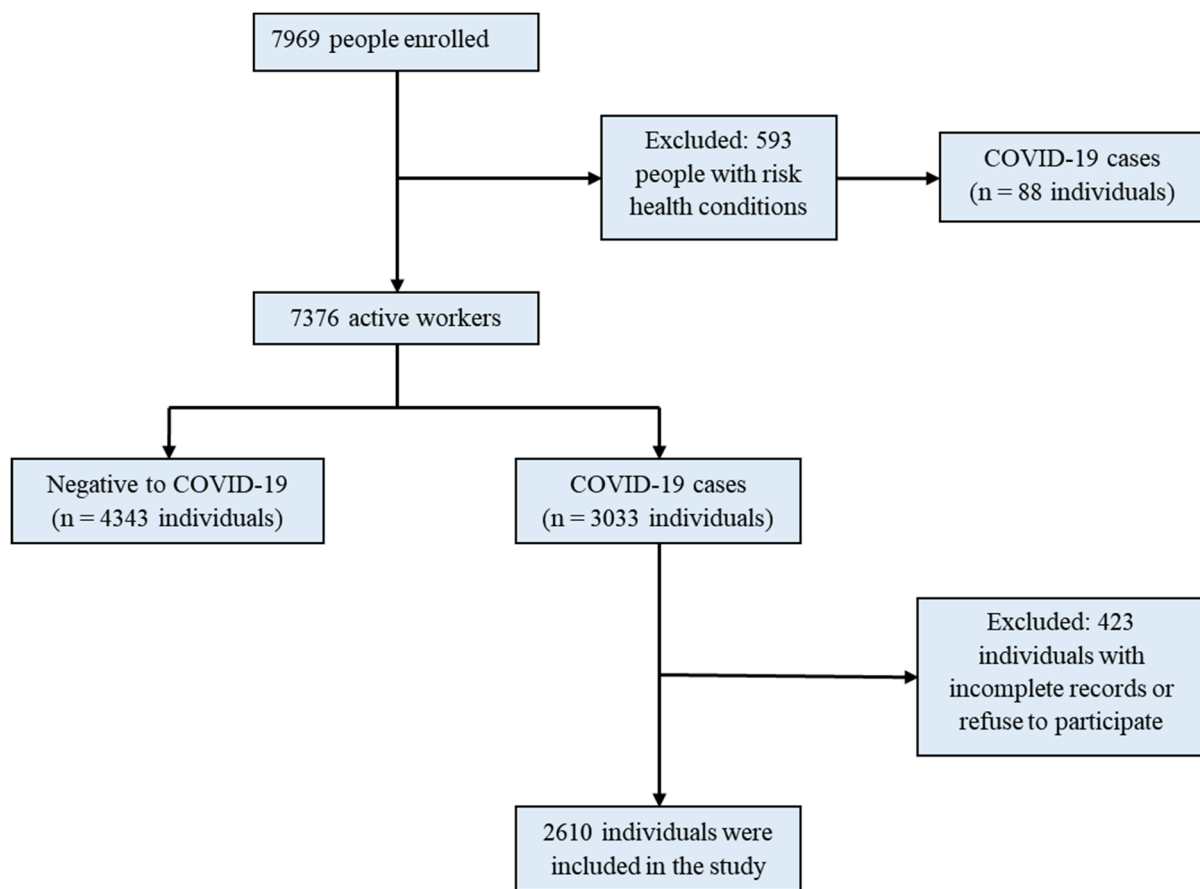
7969 people enrolled

Excluded: 593 people with risk health conditions

COVID-19 cases (n = 88 individuals)

7376 active workers

Negative to COVID-19 (n = 4343 individuals)

COVID-19 cases (n = 3033 individuals)

Excluded: 423 individuals with incomplete records or refuse to participate

2610 individuals were included in the study